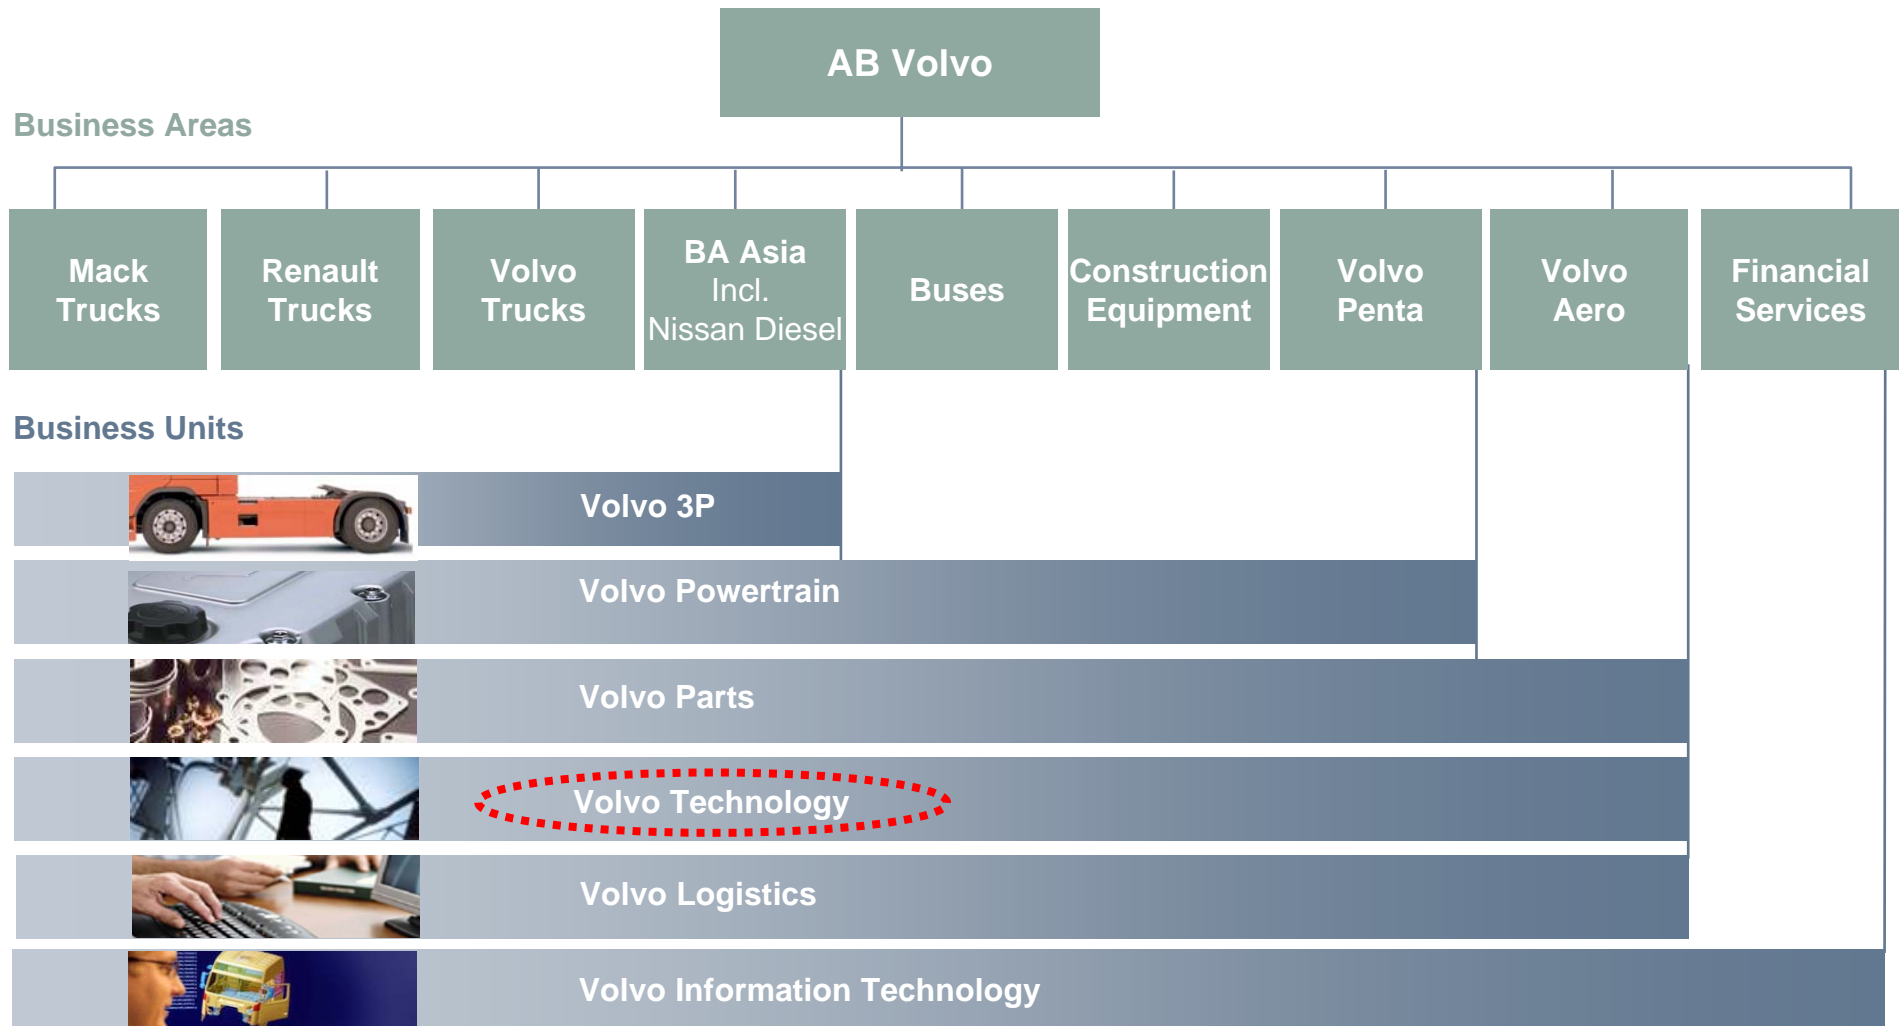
AB Volvo

Business Areas

Mack Trucks

Renault Trucks

Volvo Trucks

BA Asia Incl. Nissan Diesel

Buses

Construction Equipment

Volvo Penta

Volvo Aero

Financial Services

Business Units

Volvo 3P

Volvo Powertrain

Volvo Parts

Volvo Technology

Volvo Logistics

Volvo Information Technology